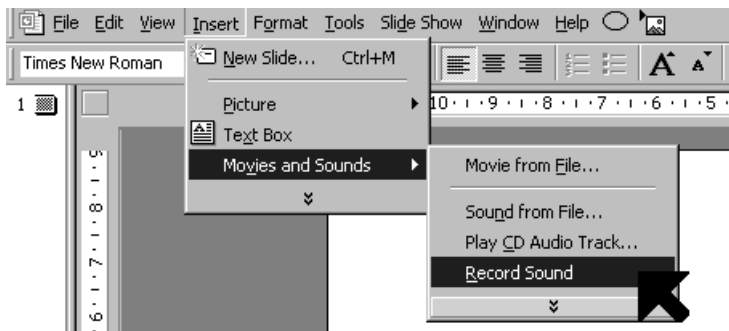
File Edit View Insert Format Tools Slide Show Window Help

Times New Roman

1

New Slide... Ctrl+M

Picture

Text Box

Movies and Sounds

10 · 9 · 8 · 7 · 6 · 5

Movie from File...

Sound from File...

Play CD Audio Track...

Record Sound

9 8 7 6